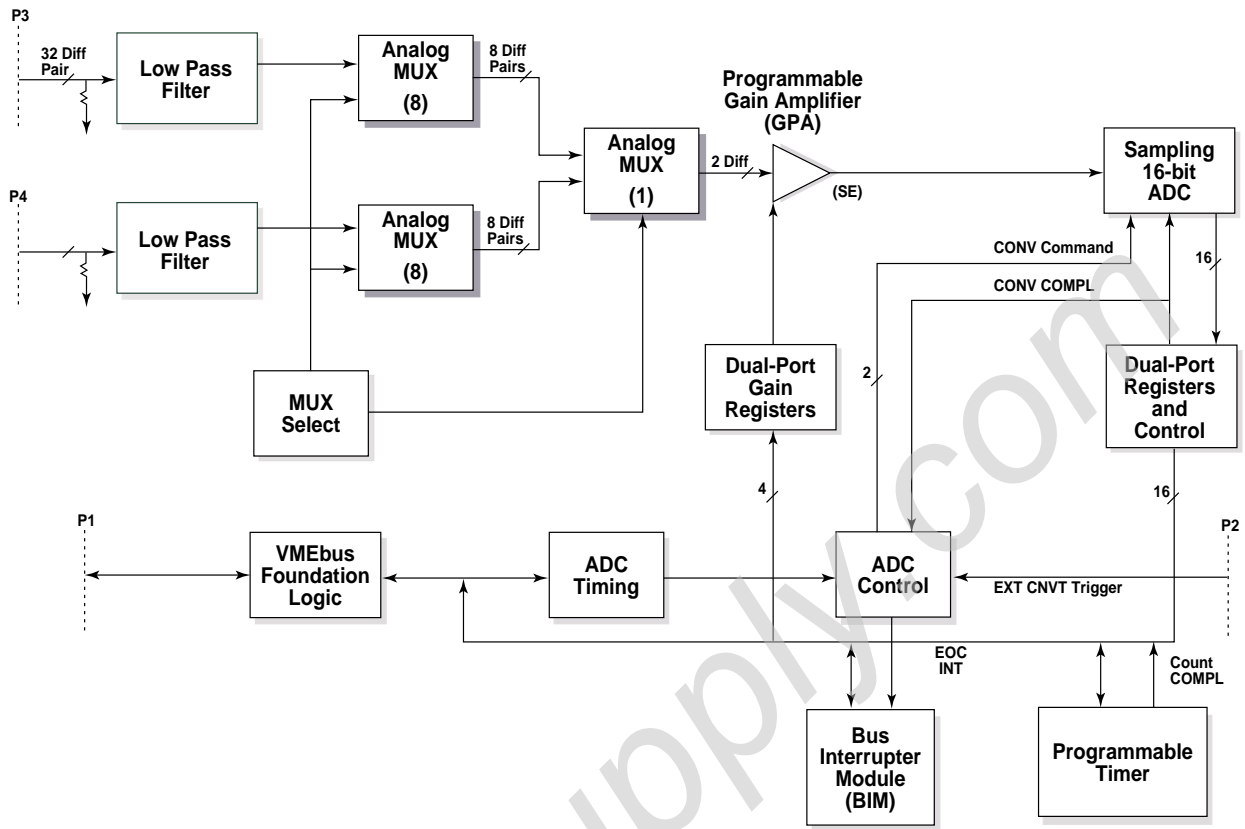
P3

32 Diff Pair

Low Pass Filter

Analog MUX (8)

8 Diff Pairs

Programmable Gain Amplifier (GPA)

Analog MUX (1)

2 Diff

(SE)

Sampling 16-bit ADC

P4

Low Pass Filter

Analog MUX (8)

8 Diff Pairs

CONV Command

16

CONV COMPL

Dual-Port Gain Registers

2

Dual-Port Registers and Control

MUX Select

4

16

P1

VMEbus Foundation Logic

ADC Timing

ADC Control

P2

EXT CNVT Trigger

EOC INT

Count COMPL

Bus Interrupter Module (BIM)

Programmable Timer

supply.com